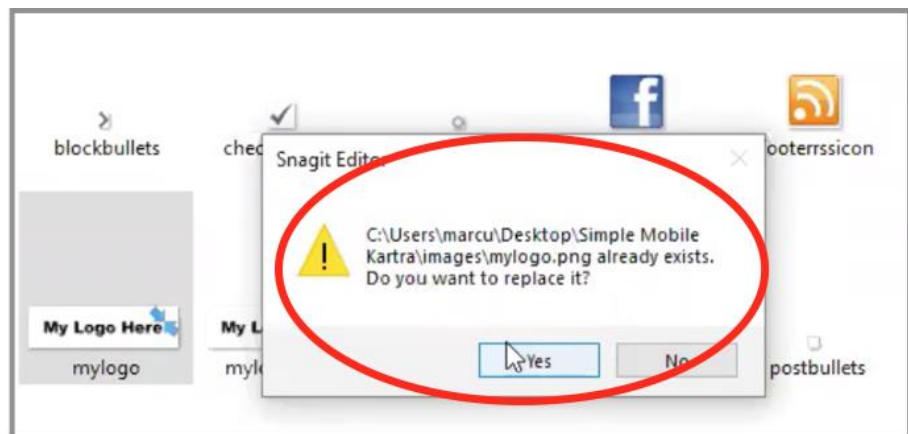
blockbullets

chec

ooterrssicon

Snagit Edito

C:\Users\marcu\Desktop\Simple Mobile Kartra\images\mylogo.png already exists. Do you want to replace it?

My Logo Here

mylogo

My L

myl

Yes

No

postbullets